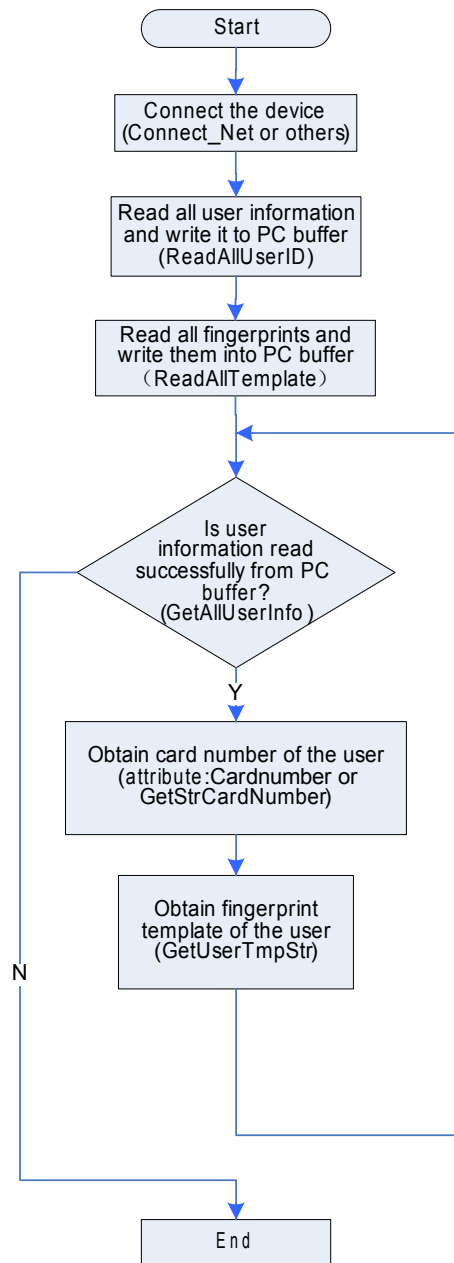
Start

Connect the device (Connect_Net or others)

Read all user information and write it to PC buffer (ReadAllUserID)

Read all fingerprints and write them into PC buffer (ReadAllTemplate)

Is user information read successfully from PC buffer? (GetAllUserInfo)

Y

Obtain card number of the user (attribute:Cardnumber or GetStrCardNumber)

Obtain fingerprint template of the user (GetUserTmpStr)

N

End